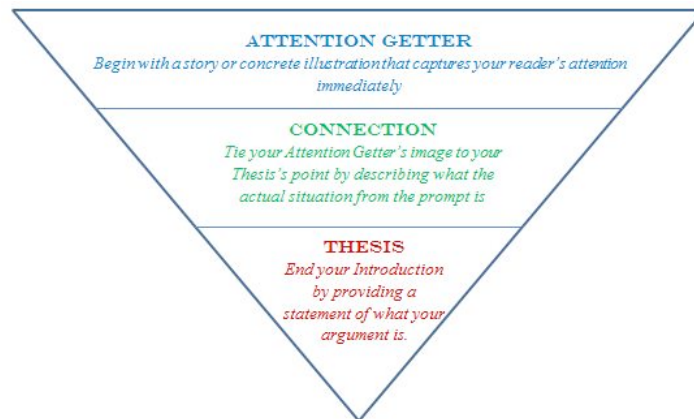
ATTENTION GETTER
Begin with a story or concrete illustration that captures your reader's attention immediately

CONNECTION
Tie your Attention Getter's image to your Thesis's point by describing what the actual situation from the prompt is

THESIS
End your Introduction by providing a statement of what your argument is.